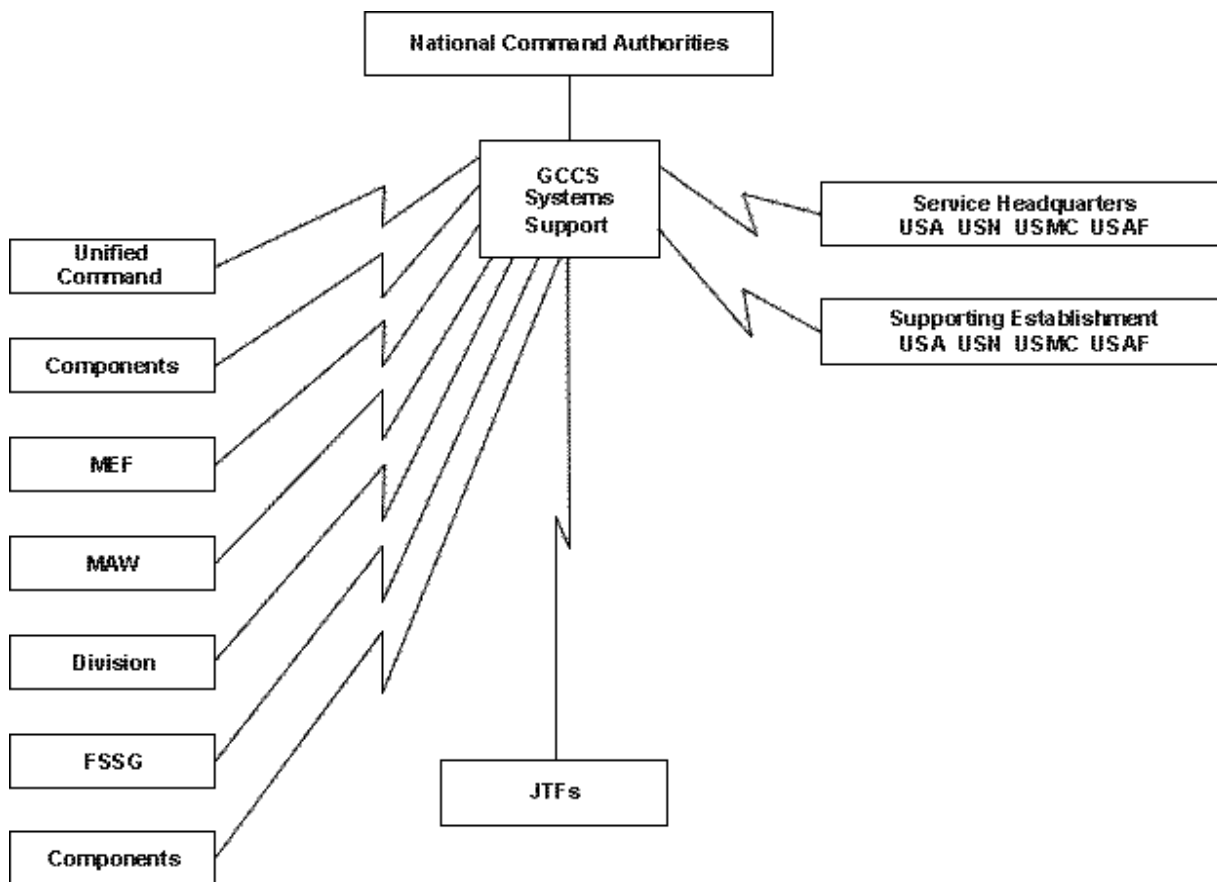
National Command Authorities

GCCS Systems Support

Unified Command

Components

MEF

MAW

Division

FSSG

Components

JTFs

Service Headquarters
USA USN USMC USAF

Supporting Establishment
USA USN USMC USAF